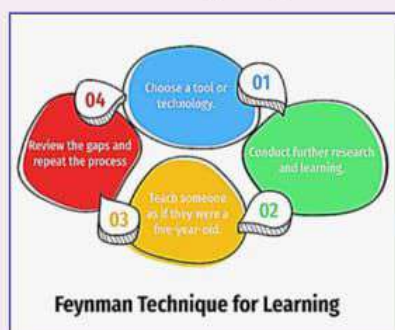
Choose a tool or technology.

01

Conduct further research and learning.

02

Teach someone as if they were a five-year-old.

03

04

Review the gaps and repeat the process

Feynman Technique for Learning